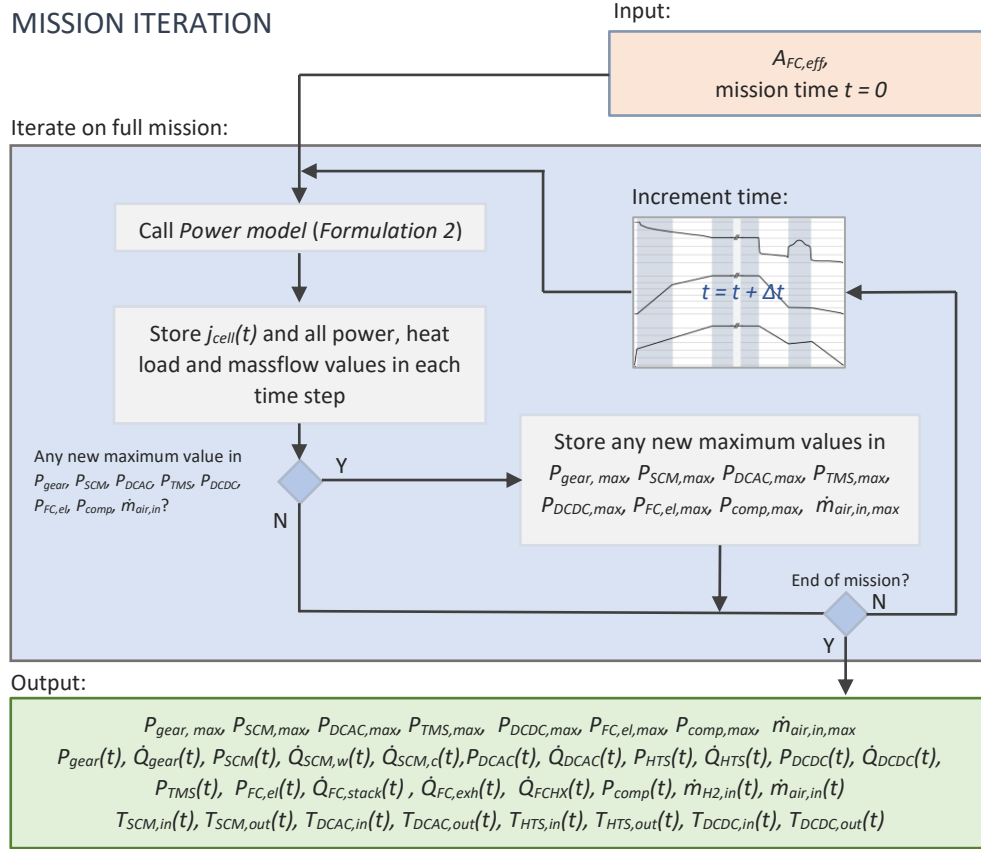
MISSION ITERATION

Input:

$A_{FC,eff}$,
mission time $t = 0$

Iterate on full mission:

Call *Power model* (*Formulation 2*)

Increment time:

$t = t + \Delta t$

Store $j_{cell}(t)$ and all power, heat load and massflow values in each time step

Any new maximum value in $P_{gear}$, $P_{SCM}$, $P_{DCAC}$, $P_{TMS}$, $P_{DCDC}$, $P_{FC,el}$, $P_{comp}$, $\dot{m}_{air,in}$?

Y

N

Store any new maximum values in
$P_{gear,\,max}$, $P_{SCM,max}$, $P_{DCAC,max}$, $P_{TMS,max}$, $P_{DCDC,max}$, $P_{FC,el,max}$, $P_{comp,max}$, $\dot{m}_{air,in,max}$

End of mission?

N

Y

Output:

$P_{gear,\,max}$, $P_{SCM,max}$, $P_{DCAC,max}$, $P_{TMS,max}$, $P_{DCDC,max}$, $P_{FC,el,max}$, $P_{comp,max}$, $\dot{m}_{air,in,max}$
$P_{gear}(t)$, $\dot{Q}_{gear}(t)$, $P_{SCM}(t)$, $\dot{Q}_{SCM,w}(t)$, $\dot{Q}_{SCM,c}(t)$, $P_{DCAC}(t)$, $\dot{Q}_{DCAC}(t)$, $P_{HTS}(t)$, $\dot{Q}_{HTS}(t)$, $P_{DCDC}(t)$, $\dot{Q}_{DCDC}(t)$,
$P_{TMS}(t)$, $P_{FC,el}(t)$, $\dot{Q}_{FC,stack}(t)$ , $\dot{Q}_{FC,exh}(t)$, $\dot{Q}_{FCHX}(t)$, $P_{comp}(t)$, $\dot{m}_{H2,in}(t)$, $\dot{m}_{air,in}(t)$
$T_{SCM,in}(t)$, $T_{SCM,out}(t)$, $T_{DCAC,in}(t)$, $T_{DCAC,out}(t)$, $T_{HTS,in}(t)$, $T_{HTS,out}(t)$, $T_{DCDC,in}(t)$, $T_{DCDC,out}(t)$